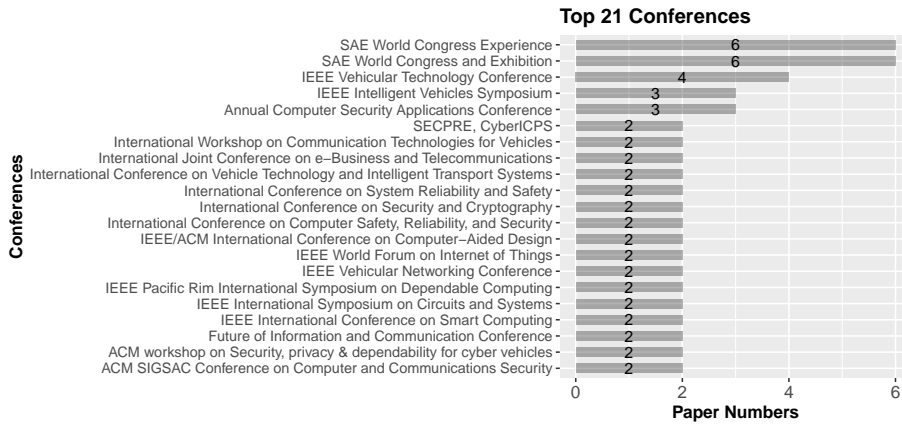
Top 21 Conferences

Conferences

SAE World Congress Experience 6
SAE World Congress and Exhibition 6
IEEE Vehicular Technology Conference 4
IEEE Intelligent Vehicles Symposium 3
Annual Computer Security Applications Conference 3
SECPRE, CyberICPS 2
International Workshop on Communication Technologies for Vehicles 2
International Joint Conference on e−Business and Telecommunications 2
International Conference on Vehicle Technology and Intelligent Transport Systems 2
International Conference on System Reliability and Safety 2
International Conference on Security and Cryptography 2
International Conference on Computer Safety, Reliability, and Security 2
IEEE/ACM International Conference on Computer−Aided Design 2
IEEE World Forum on Internet of Things 2
IEEE Vehicular Networking Conference 2
IEEE Pacific Rim International Symposium on Dependable Computing 2
IEEE International Symposium on Circuits and Systems 2
IEEE International Conference on Smart Computing 2
Future of Information and Communication Conference 2
ACM workshop on Security, privacy & dependability for cyber vehicles 2
ACM SIGSAC Conference on Computer and Communications Security 2

0 2 4 6
Paper Numbers